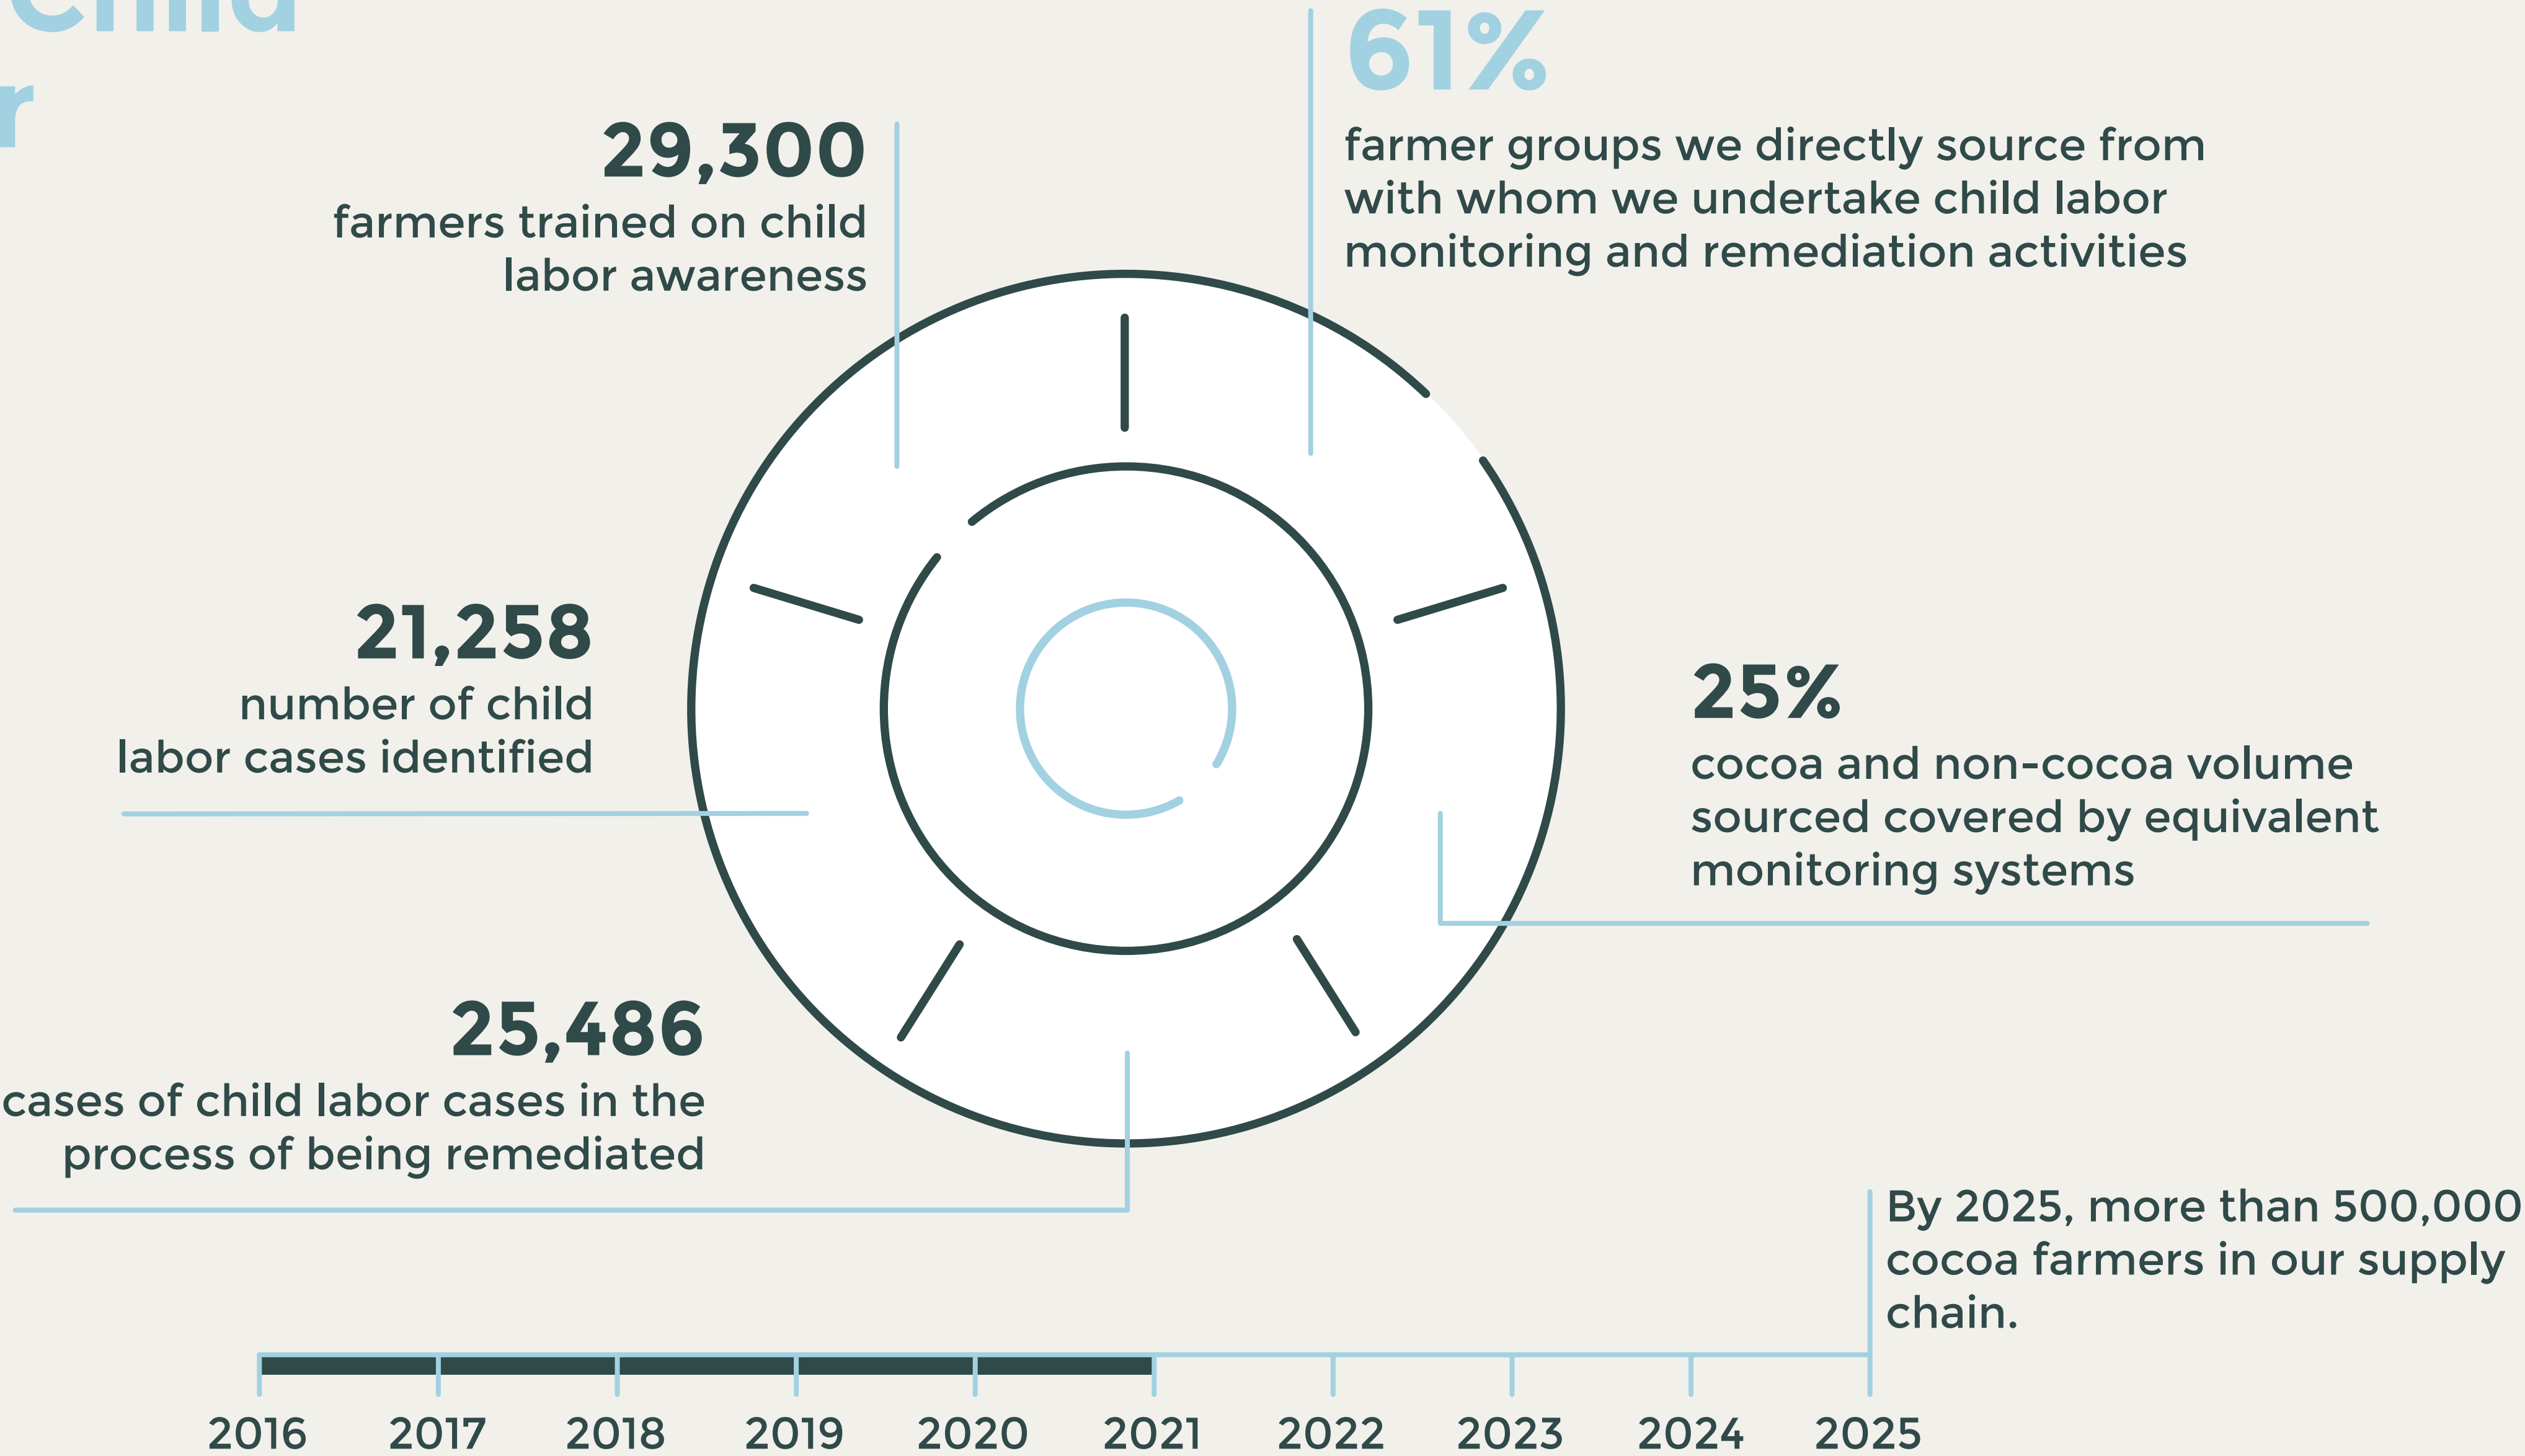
Child
r

61%
farmer groups we directly source from with whom we undertake child labor monitoring and remediation activities

29,300
farmers trained on child labor awareness

21,258
number of child labor cases identified

25%
cocoa and non-cocoa volume sourced covered by equivalent monitoring systems

25,486
cases of child labor cases in the process of being remediated

By 2025, more than 500,000 cocoa farmers in our supply chain.

2016 2017 2018 2019 2020 2021 2022 2023 2024 2025